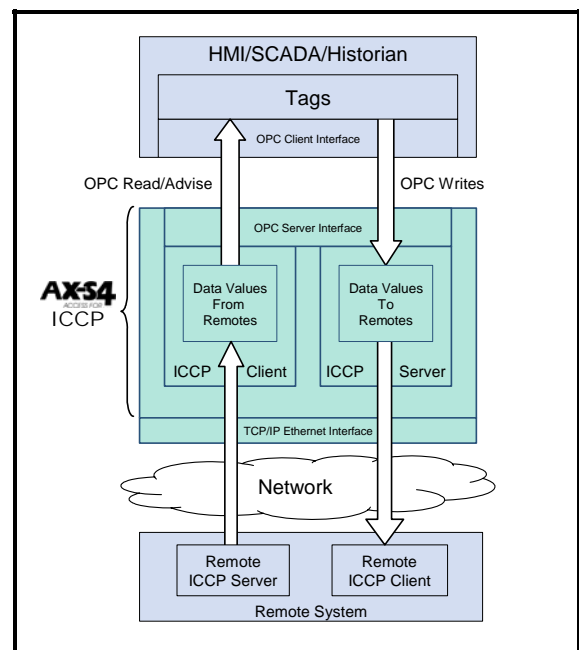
HMI/SCADA/Historian

Tags

OPC Client Interface

OPC Read/Advise

OPC Writes

OPC Server Interface

AX-S4 ACCESS FOR ICCP

Data Values From Remotes

Data Values To Remotes

ICCP Client

ICCP Server

TCP/IP Ethernet Interface

Network

Remote ICCP Server

Remote ICCP Client

Remote System